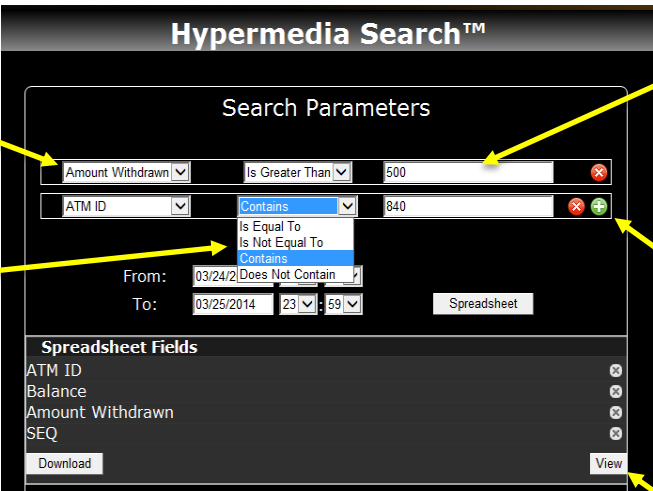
Hypermedia Search™

Search Parameters

Amount Withdrawn

Is Greater Than

500

ATM ID

Contains

840

Is Equal To
Is Not Equal To
Contains
Does Not Contain

From: 03/24/2 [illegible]

To: 03/25/2014 23 : 59

Spreadsheet

Spreadsheet Fields

ATM ID
Balance
Amount Withdrawn
SEQ

Download

View